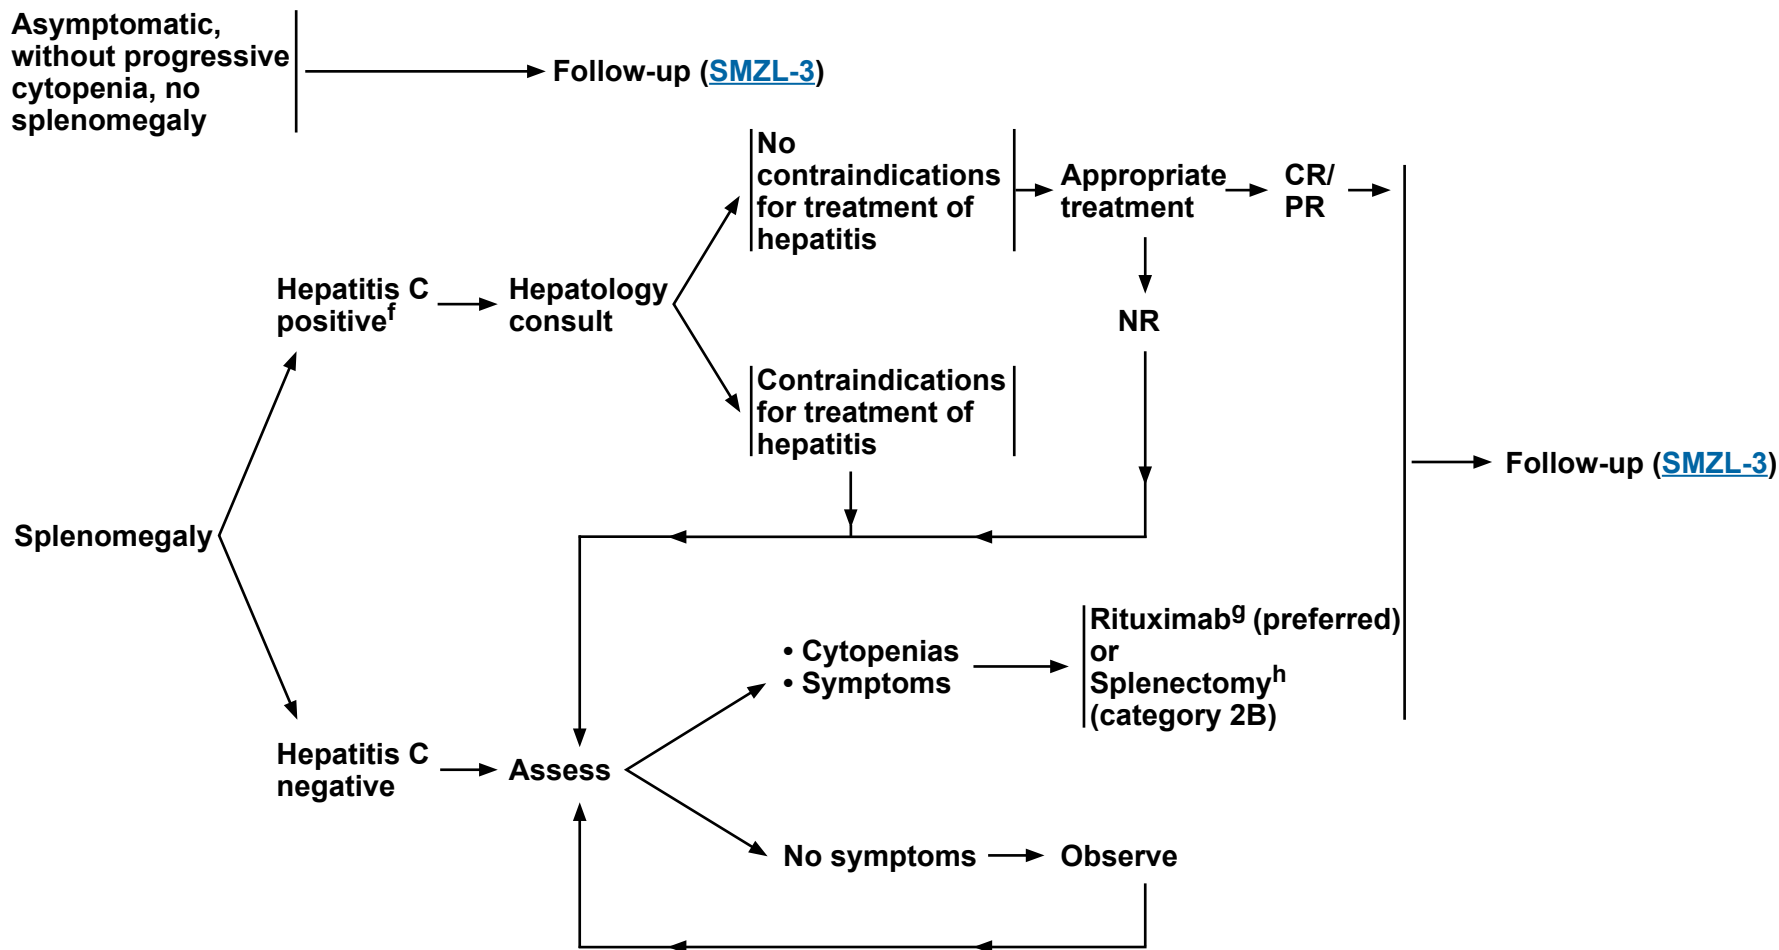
Asymptomatic, without progressive cytopenia, no splenomegaly

Follow-up (SMZL-3)

No contraindications for treatment of hepatitis

Appropriate treatment

CR/PR

Hepatitis C positive$^{f}$

Hepatology consult

NR

Contraindications for treatment of hepatitis

Follow-up (SMZL-3)

Splenomegaly

• Cytopenias
• Symptoms

Rituximab$^{g}$ (preferred) or Splenectomy$^{h}$ (category 2B)

Hepatitis C negative

Assess

No symptoms

Observe